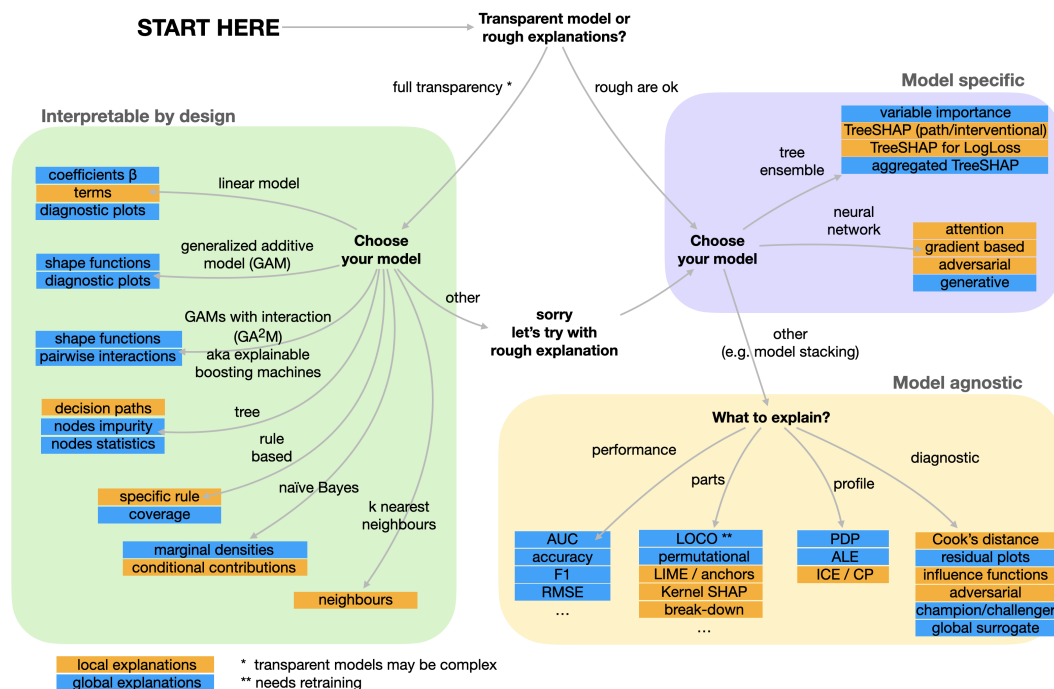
START HERE

Transparent model or rough explanations?

full transparency *

rough are ok

Interpretable by design

coefficients β
terms
diagnostic plots

linear model

generalized additive model (GAM)

shape functions
diagnostic plots

Choose your model

GAMs with interaction (GA$^2$M) aka explainable boosting machines

shape functions
pairwise interactions

tree

decision paths
nodes impurity
nodes statistics

rule based

specific rule
coverage

naïve Bayes

marginal densities
conditional contributions

k nearest neighbours

neighbours

other

sorry let's try with rough explanation

Model specific

tree ensemble

variable importance
TreeSHAP (path/interventional)
TreeSHAP for LogLoss
aggregated TreeSHAP

neural network

Choose your model

attention
gradient based
adversarial
generative

other (e.g. model stacking)

Model agnostic

What to explain?

performance

parts

profile

diagnostic

AUC
accuracy
F1
RMSE
...

LOCO **
permutational
LIME / anchors
Kernel SHAP
break-down
...

PDP
ALE
ICE / CP

Cook's distance
residual plots
influence functions
adversarial
champion/challenger
global surrogate

local explanations
global explanations

* transparent models may be complex
** needs retraining